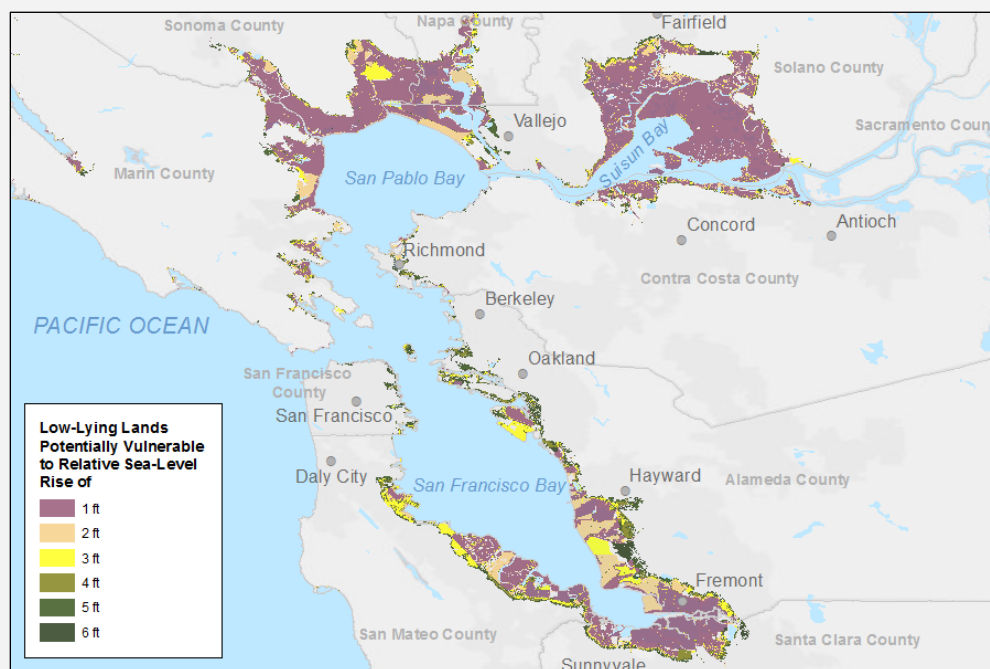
Sonoma County
Napa County
Fairfield
Solano County
Sacramento Coun
Vallejo
Suisun Bay
Marin County
San Pablo Bay
Concord
Antioch
Richmond
Contra Costa County
Berkeley
PACIFIC OCEAN
Oakland
San Francisco County
San Francisco
Daly City
San Francisco Bay
Hayward
Alameda County
Fremont
San Mateo County
Santa Clara County
Sunnyvale

Low-Lying Lands Potentially Vulnerable to Relative Sea-Level Rise of
1 ft
2 ft
3 ft
4 ft
5 ft
6 ft